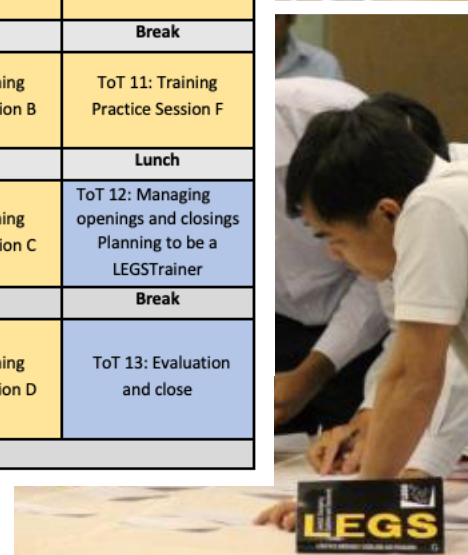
| | Break |
|---|---|
| ning ion B | ToT 11: Training Practice Session F |
| | Lunch |
| ning ion C | ToT 12: Managing openings and closings Planning to be a LEGSTrainer |
| | Break |
| ning ion D | ToT 13: Evaluation and close |

LEGS